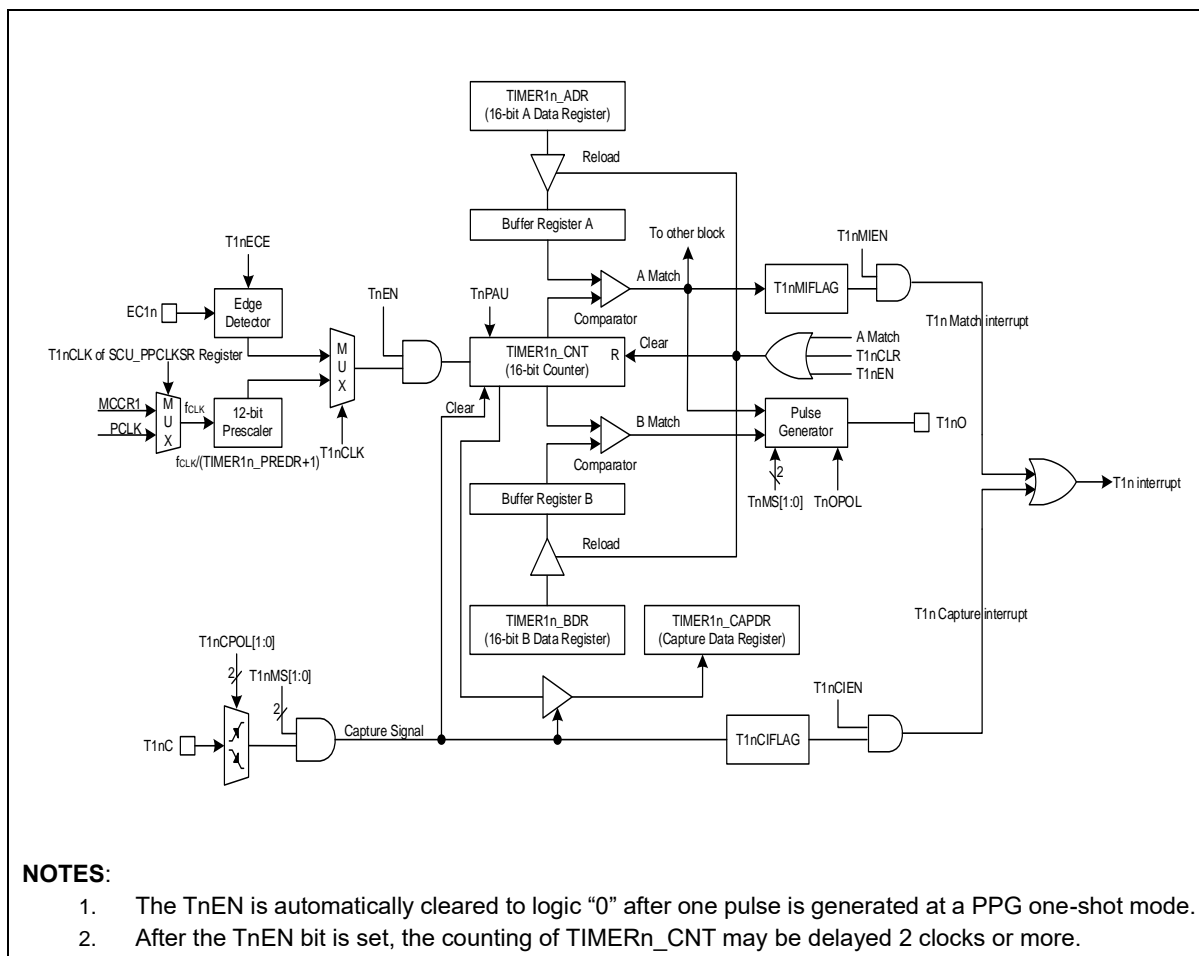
TIMER1n_ADR
(16-bit A Data Register)

Reload

Buffer Register A

To other block

T1nMIEN

T1nECE

A Match

T1nMIFLAG

EC1n

Edge Detector

TnEN

TnPAU

Comparator

T1n Match interrupt

T1nCLK of SCU_PPCLKSR Register

M U X

TIMER1n_CNT
(16-bit Counter)

R

Clear

A Match
T1nCLR
T1nEN

MCCR1

M U X

$f_{CLK}$

12-bit Prescaler

Clear

Pulse Generator

T1nO

PCLK

B Match

$f_{CLK}$/(TIMER1n_PREDR+1)

T1nCLK

Comparator

2

T1n interrupt

TnMS[1:0]

TnOPOL

Buffer Register B

Reload

T1n Capture interrupt

TIMER1n_BDR
(16-bit B Data Register)

TIMER1n_CAPDR
(Capture Data Register)

T1nCPOL[1:0]

2

T1nMS[1:0]

2

T1nCIEN

T1nC

Capture Signal

T1nCIFLAG

NOTES:
1. The TnEN is automatically cleared to logic "0" after one pulse is generated at a PPG one-shot mode.
2. After the TnEN bit is set, the counting of TIMERn_CNT may be delayed 2 clocks or more.